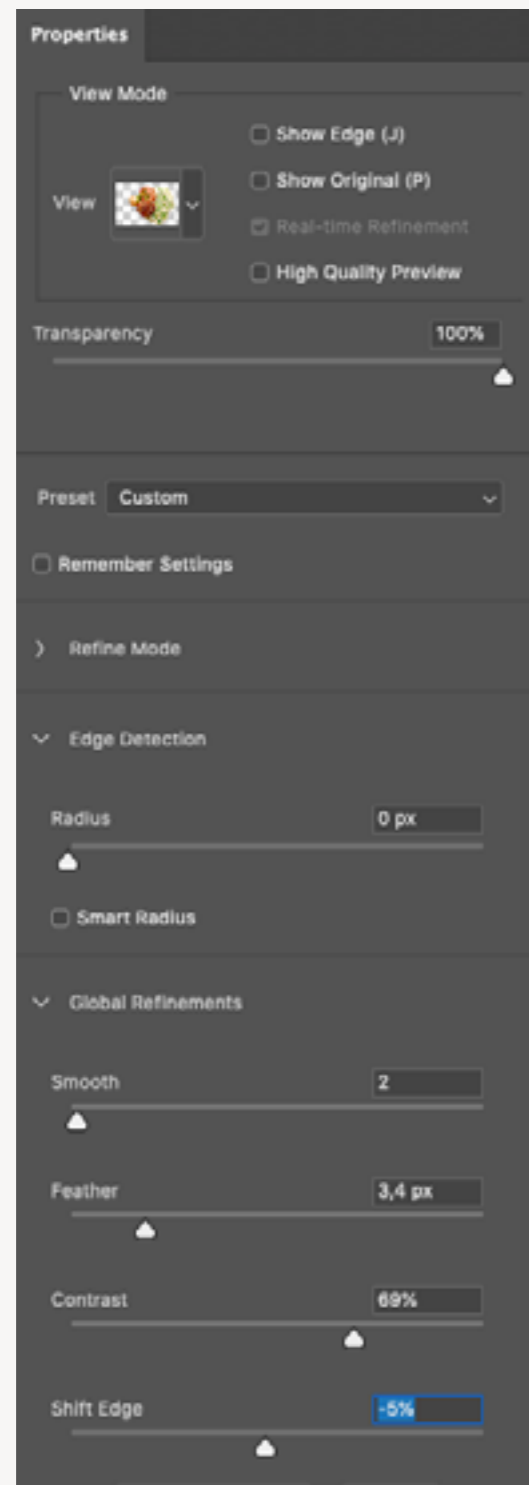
Properties

View Mode

View

Show Edge (J)

Show Original (P)

Real-time Refinement

High Quality Preview

Transparency 100%

Preset Custom

Remember Settings

Refine Mode

Edge Detection

Radius 0 px

Smart Radius

Global Refinements

Smooth 2

Feather 3,4 px

Contrast 69%

Shift Edge -5%